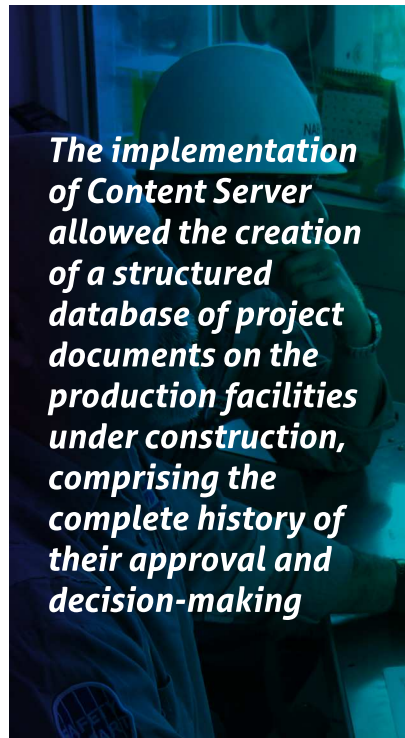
The implementation of Content Server allowed the creation of a structured database of project documents on the production facilities under construction, comprising the complete history of their approval and decision-making